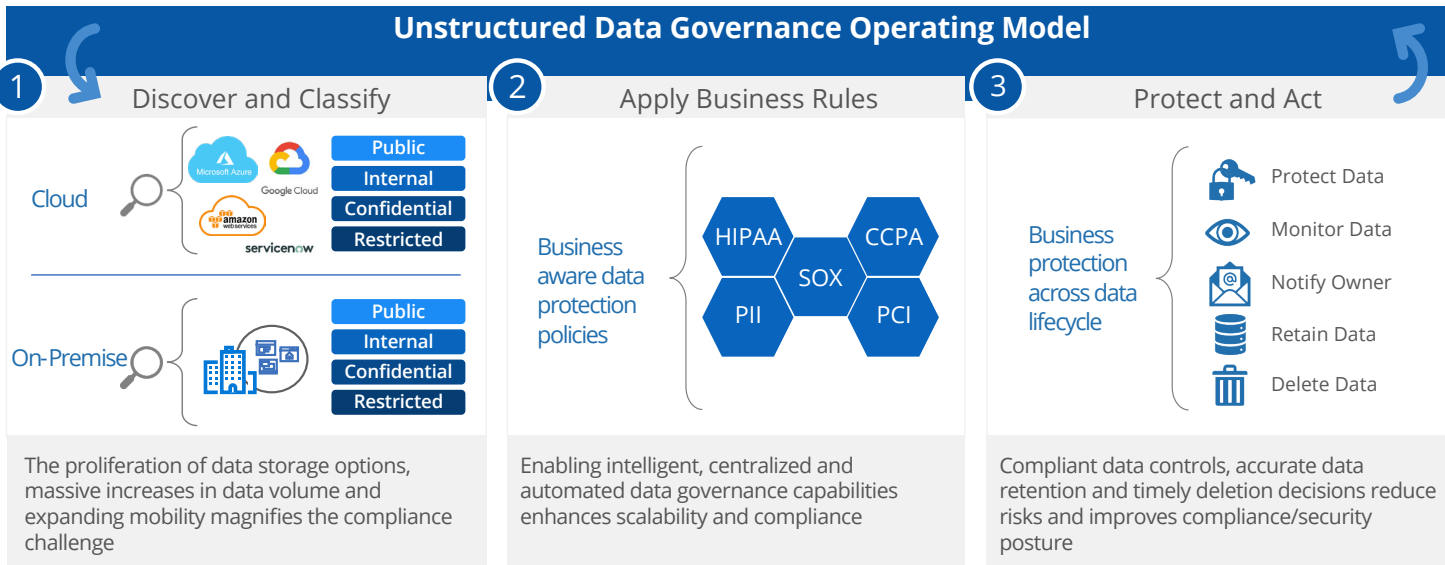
Unstructured Data Governance Operating Model

1 Discover and Classify

Cloud

Microsoft Azure
Google Cloud
amazon web services
servicenow

Public
Internal
Confidential
Restricted

On-Premise

Public
Internal
Confidential
Restricted

The proliferation of data storage options, massive increases in data volume and expanding mobility magnifies the compliance challenge

2 Apply Business Rules

Business aware data protection policies

HIPAA
CCPA
SOX
PII
PCI

Enabling intelligent, centralized and automated data governance capabilities enhances scalability and compliance

3 Protect and Act

Business protection across data lifecycle

Protect Data
Monitor Data
Notify Owner
Retain Data
Delete Data

Compliant data controls, accurate data retention and timely deletion decisions reduce risks and improves compliance/security posture